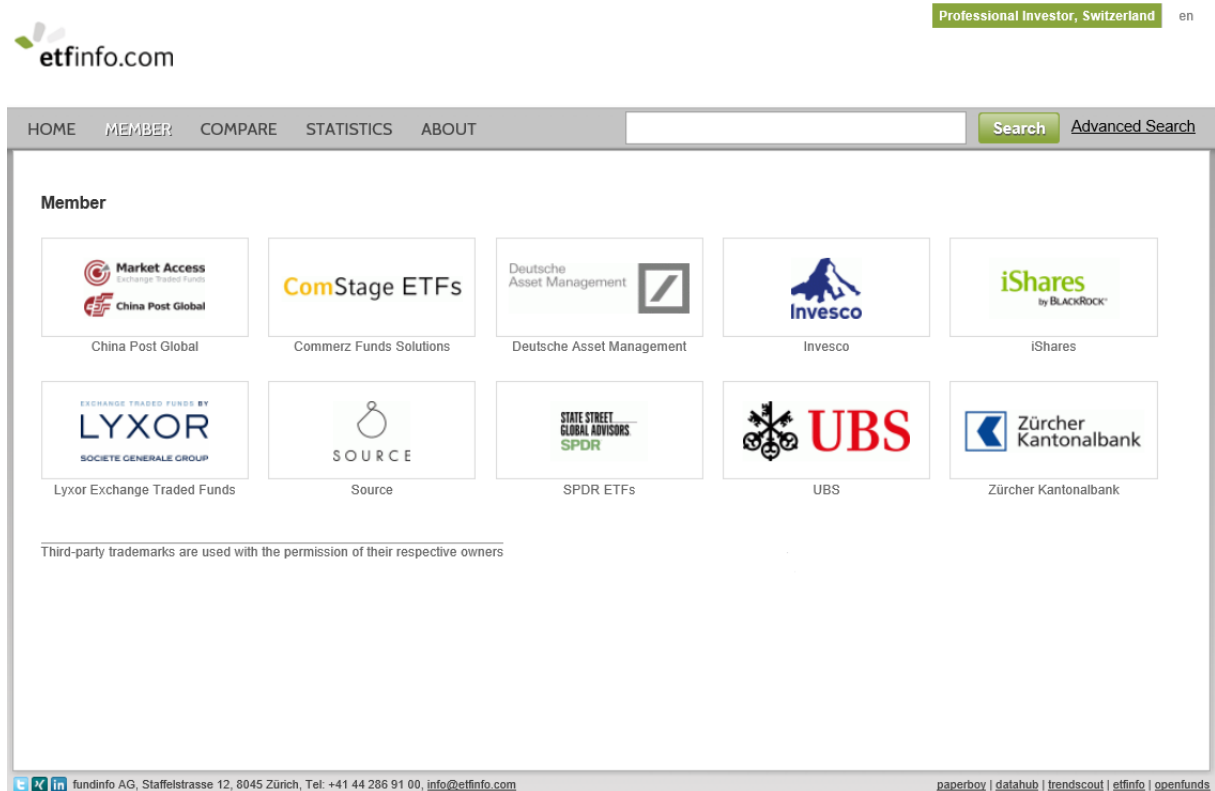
Professional Investor, Switzerland en

etfinfo.com

HOME MEMBER COMPARE STATISTICS ABOUT

Search Advanced Search

Member

Market Access Exchange Traded Funds
China Post Global
China Post Global

ComStage ETFs
Commerz Funds Solutions

Deutsche Asset Management
Deutsche Asset Management

Invesco
Invesco

iShares by BLACKROCK
iShares

EXCHANGE TRADED FUNDS BY
LYXOR
SOCIETE GENERALE GROUP
Lyxor Exchange Traded Funds

SOURCE
Source

STATE STREET GLOBAL ADVISORS. SPDR
SPDR ETFs

UBS
UBS

Zürcher Kantonalbank
Zürcher Kantonalbank

Third-party trademarks are used with the permission of their respective owners

fundinfo AG, Staffelstrasse 12, 8045 Zürich, Tel: +41 44 286 91 00, info@etfinfo.com

paperboy | datahub | trendscout | etfinfo | openfunds